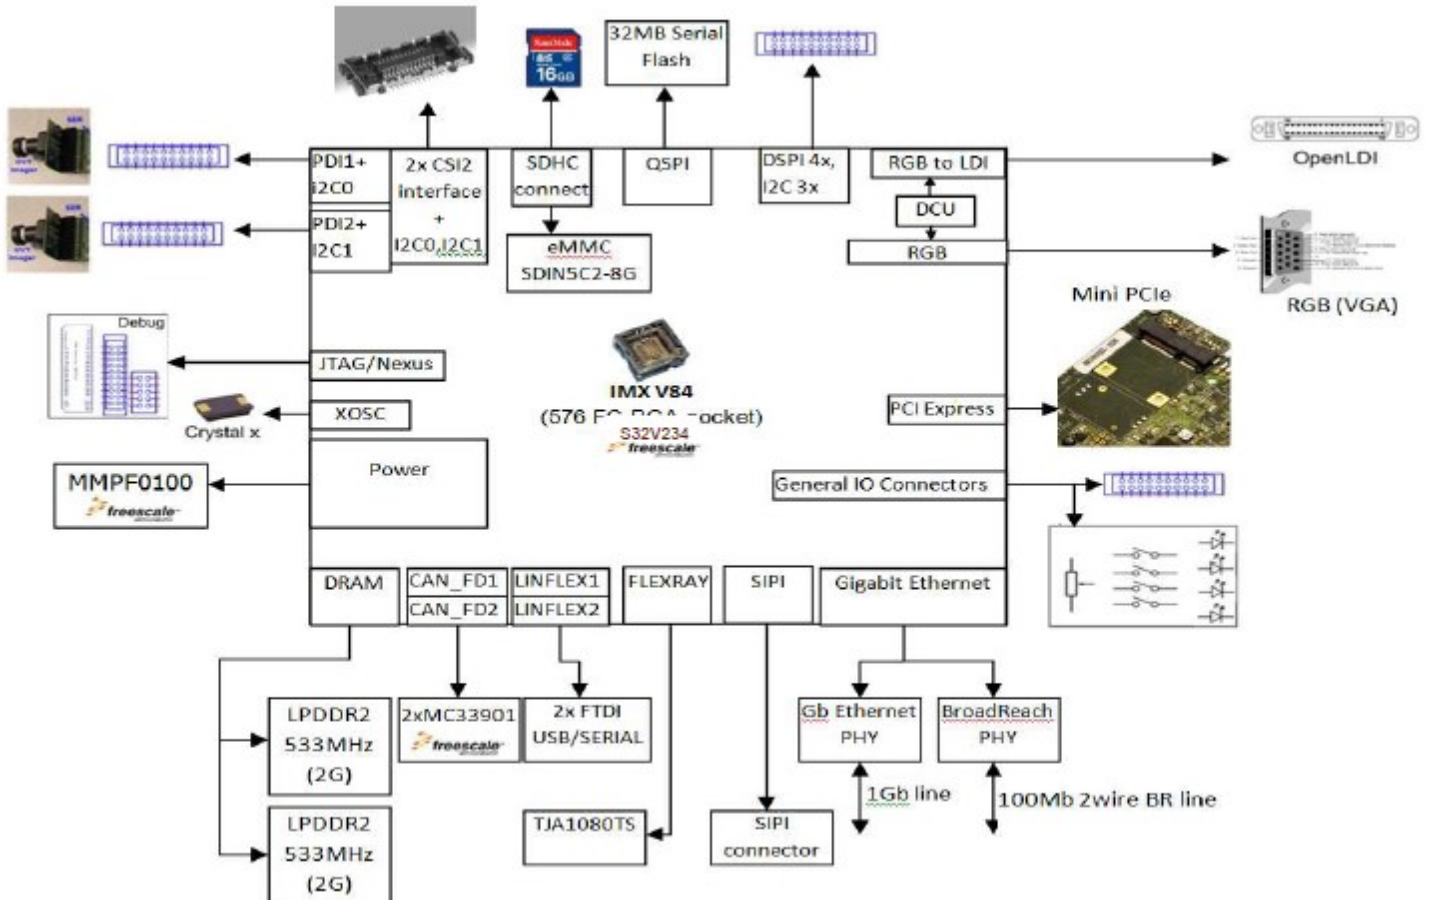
32MB Serial Flash

PDI1+ I2C0

2x CSI2 interface + I2C0,I2C1

SDHC connect

QSPI

DSPI 4x, I2C 3x

RGB to LDI

OpenLDI

DCU

RGB

RGB (VGA)

PDI2+ I2C1

eMMC SDIN5C2-8G

Mini PCIe

Debug

JTAG/Nexus

IMX V84

(576 FC BGA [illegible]ocket)

S32V234

freescale

XOSC

Crystal x

PCI Express

Power

MMPF0100

freescale

General IO Connectors

DRAM

CAN_FD1

CAN_FD2

LINFLEX1

LINFLEX2

FLEXRAY

SIPI

Gigabit Ethernet

LPDDR2 533MHz (2G)

2xMC33901

freescale

2x FTDI USB/SERIAL

Gb Ethernet PHY

BroadReach PHY

1Gb line

100Mb 2wire BR line

TJA1080TS

SIPI connector

LPDDR2 533MHz (2G)